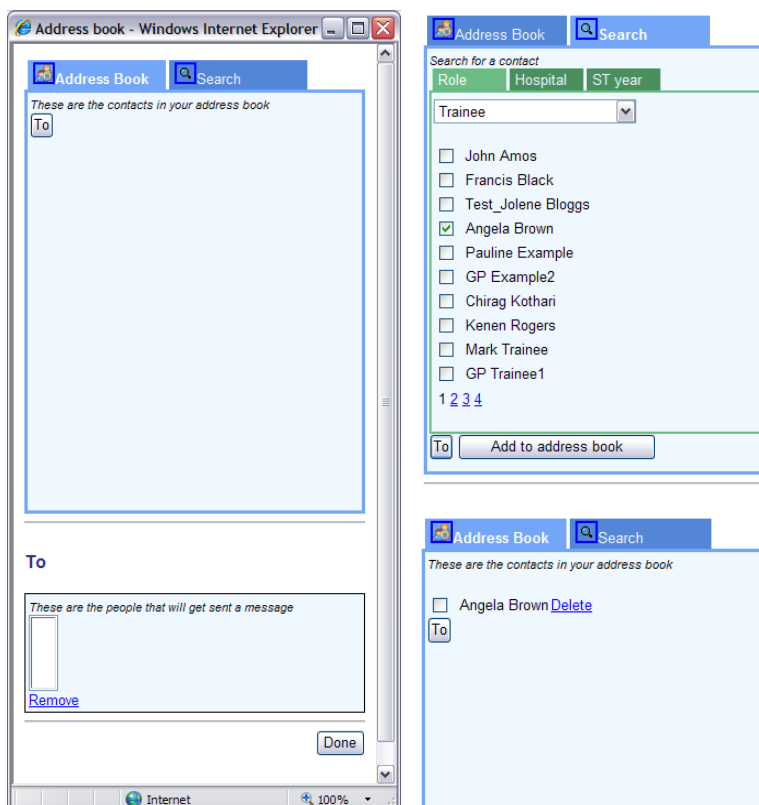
Address book - Windows Internet Explorer

Address Book
Search

These are the contacts in your address book

To

To

These are the people that will get sent a message

Remove

Done

Internet
100%

Address Book
Search

Search for a contact

Role
Hospital
ST year

Trainee

John Amos
Francis Black
Test_Jolene Bloggs
Angela Brown
Pauline Example
GP Example2
Chirag Kothari
Kenen Rogers
Mark Trainee
GP Trainee1

1 2 3 4

To
Add to address book

Address Book
Search

These are the contacts in your address book

Angela Brown Delete

To